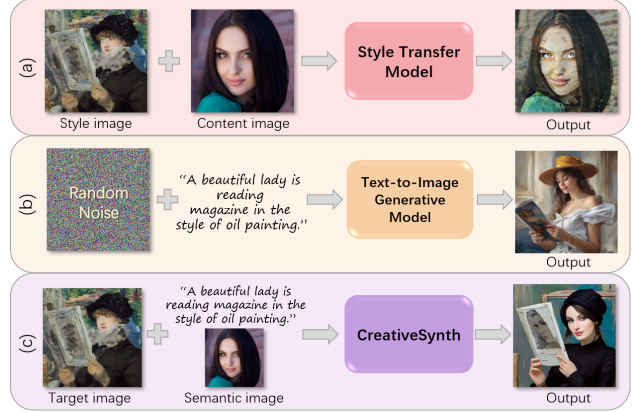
(a)

Style image

Content image

Style Transfer Model

Output

(b)

Random Noise

"A beautiful lady is reading magazine in the style of oil painting."

Text-to-Image Generative Model

Output

(c)

Target image

"A beautiful lady is reading magazine in the style of oil painting."

Semantic image

CreativeSynth

Output